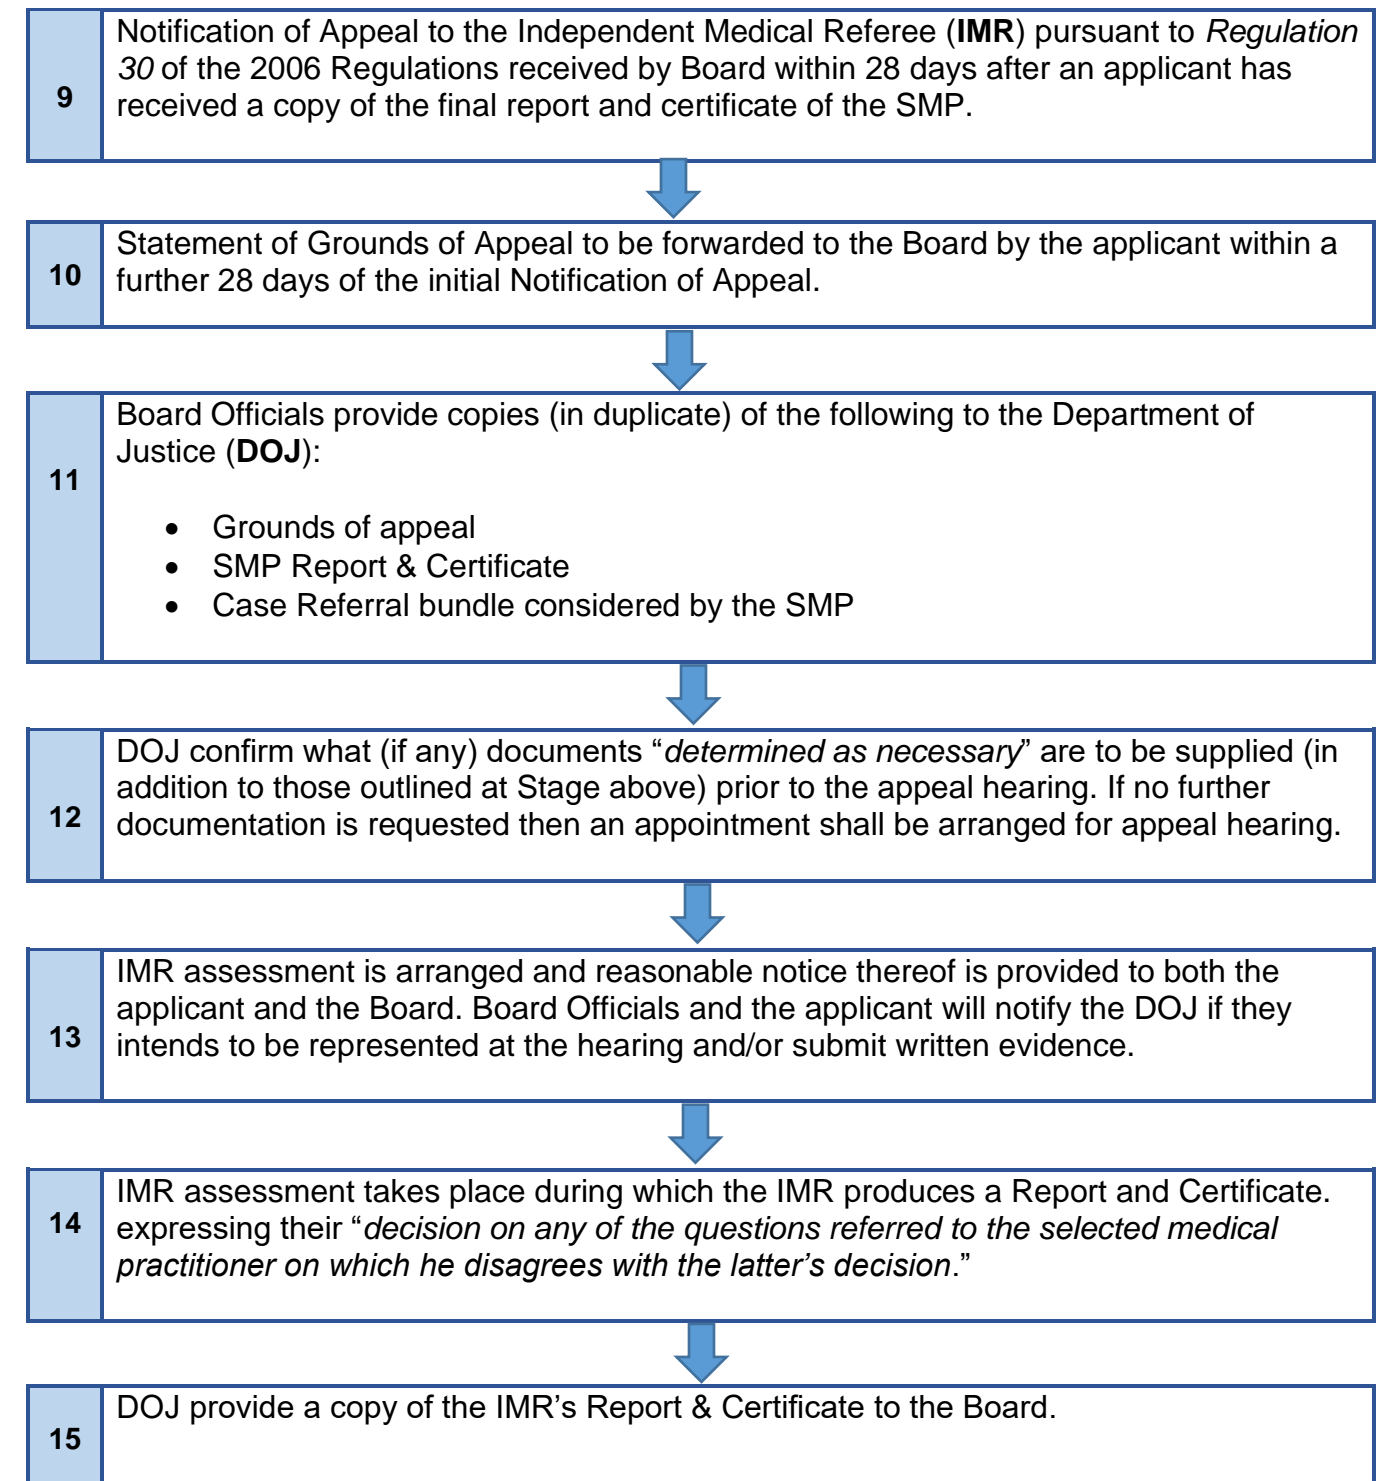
9

Notification of Appeal to the Independent Medical Referee (**IMR**) pursuant to *Regulation 30* of the 2006 Regulations received by Board within 28 days after an applicant has received a copy of the final report and certificate of the SMP.

10

Statement of Grounds of Appeal to be forwarded to the Board by the applicant within a further 28 days of the initial Notification of Appeal.

11

Board Officials provide copies (in duplicate) of the following to the Department of Justice (**DOJ**):

- Grounds of appeal
- SMP Report & Certificate
- Case Referral bundle considered by the SMP

12

DOJ confirm what (if any) documents "*determined as necessary*" are to be supplied (in addition to those outlined at Stage above) prior to the appeal hearing. If no further documentation is requested then an appointment shall be arranged for appeal hearing.

13

IMR assessment is arranged and reasonable notice thereof is provided to both the applicant and the Board. Board Officials and the applicant will notify the DOJ if they intends to be represented at the hearing and/or submit written evidence.

14

IMR assessment takes place during which the IMR produces a Report and Certificate. expressing their "*decision on any of the questions referred to the selected medical practitioner on which he disagrees with the latter's decision*."

15

DOJ provide a copy of the IMR's Report & Certificate to the Board.